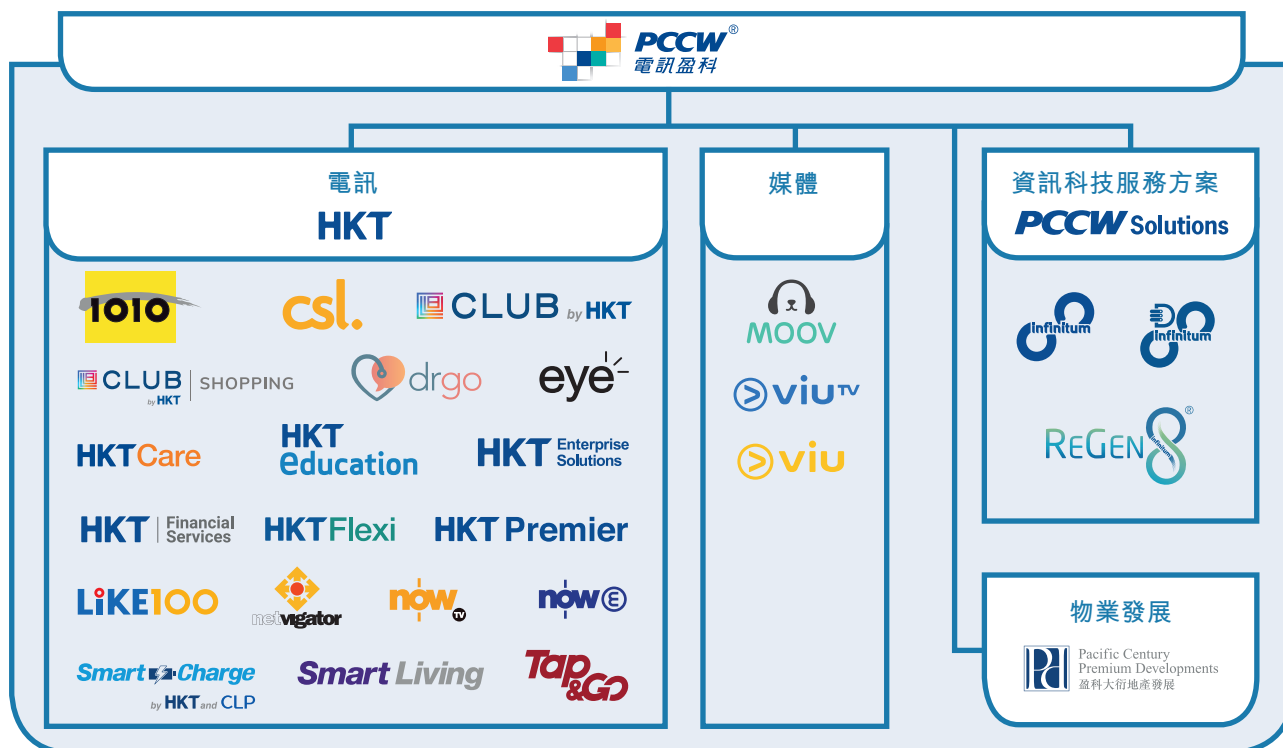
PCCW®
電訊盈科

電訊
HKT

1O1O
csl.
CLUB by HKT
CLUB by HKT | SHOPPING
drgo
eye
HKTCare
HKT education
HKT Enterprise Solutions
HKT | Financial Services
HKTFlexi
HKT Premier
LiKE100
netvigator
now TV
now E
Smart Charge by HKT and CLP
Smart Living
Tap & Go

媒體
MOOV
viuTV
viu

資訊科技服務方案
PCCW Solutions
infinitum
infinitum
ReGen8®

物業發展
Pacific Century Premium Developments
盈科大衍地產發展